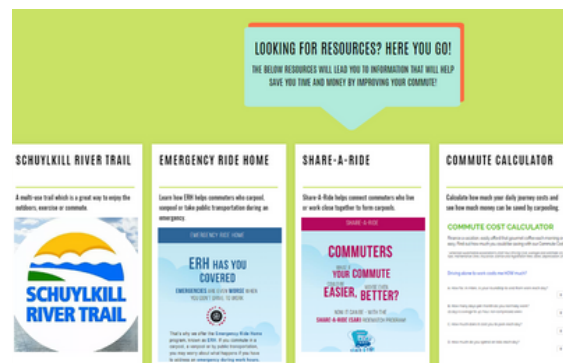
LOOKING FOR RESOURCES? HERE YOU GO!

THE BELOW RESOURCES WILL LEAD YOU TO INFORMATION THAT WILL HELP SAVE YOU TIME AND MONEY BY IMPROVING YOUR COMMUTE!

SCHUYLKILL RIVER TRAIL

A multi-use trail which is a great way to enjoy the outdoors, exercise or commute.

SCHUYLKILL RIVER TRAIL

EMERGENCY RIDE HOME

Learn how ERH helps commuters who carpool, vanpool or take public transportation during an emergency.

EMERGENCY RIDE HOME

ERH HAS YOU COVERED

EMERGENCIES ARE EVEN WORSE WHEN YOU DON'T DRIVE TO WORK

That's why we offer the Emergency Ride Home program, known as ERH. If you commute in a carpool, a vanpool or by public transportation, you may worry about what happens if you have to address an emergency during work hours.

SHARE-A-RIDE

Share-A-Ride helps connect commuters who live or work close together to form carpools.

SHARE-A-RIDE

COMMUTERS

WHAT IF YOUR COMMUTE COULD BE EASIER, MORE FUN, BETTER?

NOW IT CAN BE - WITH THE SHARE-A-RIDE (SAR) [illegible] PROGRAM

COMMUTE CALCULATOR

Calculate how much your daily journey costs and see how much money can be saved by carpooling.

COMMUTE COST CALCULATOR

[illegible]